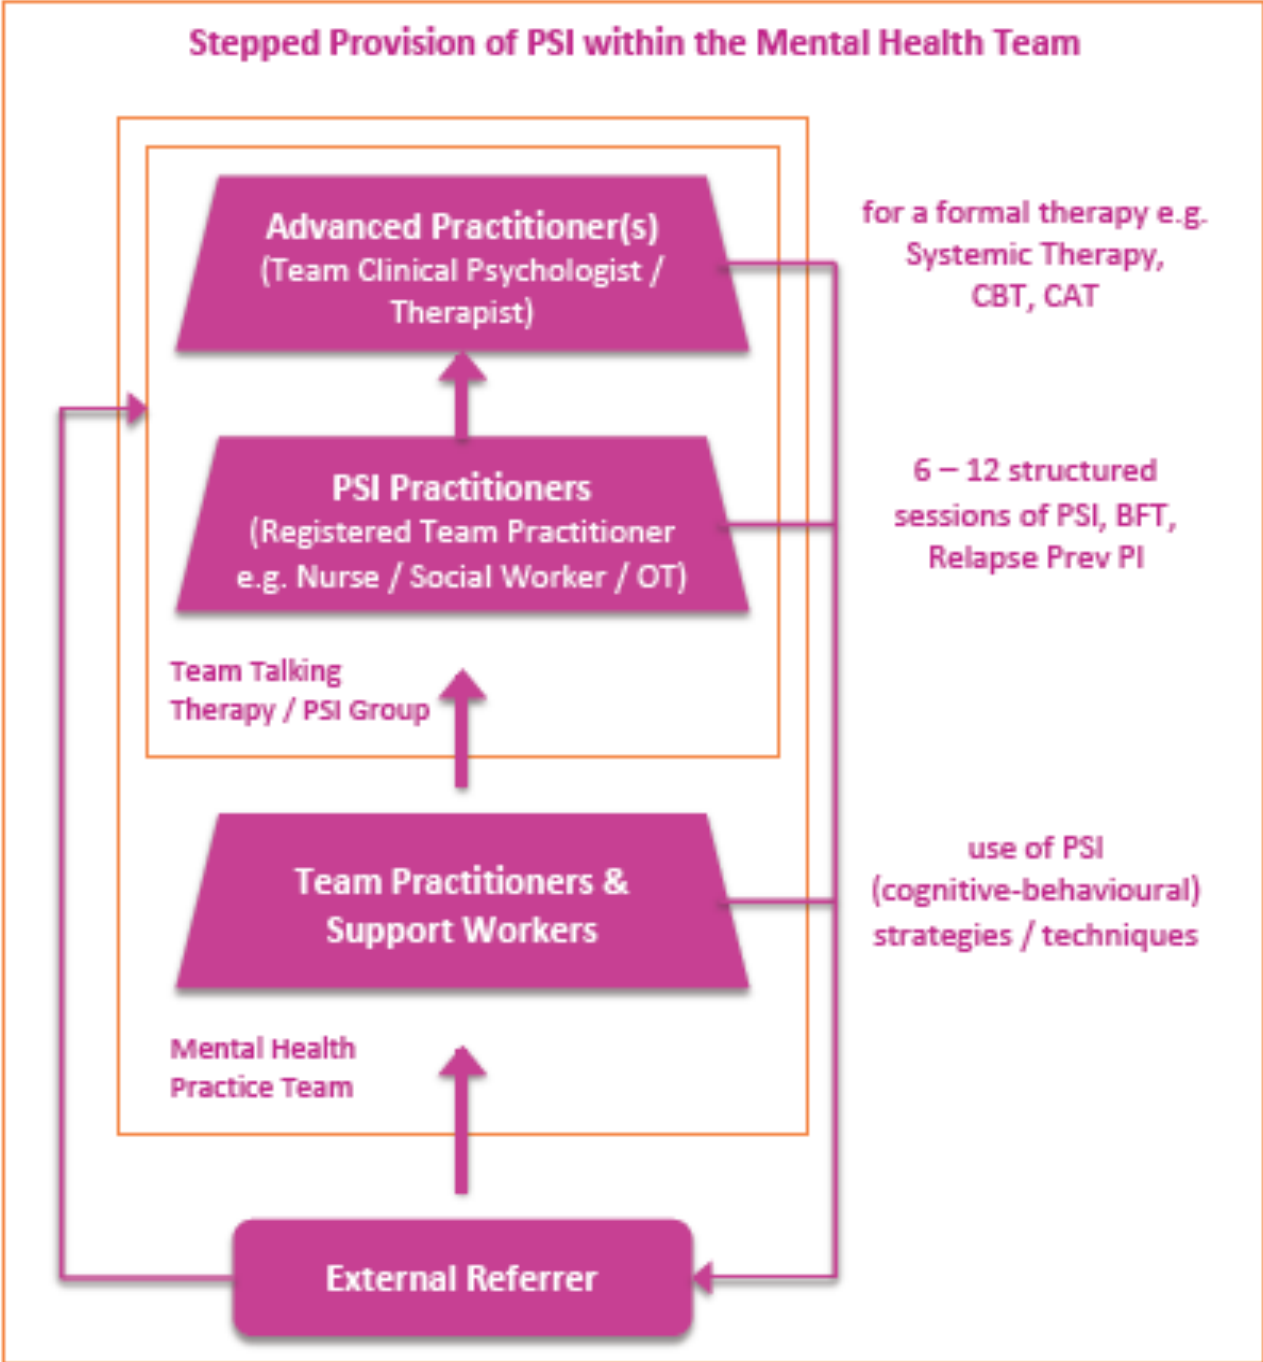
Stepped Provision of PSI within the Mental Health Team

Advanced Practitioner(s) (Team Clinical Psychologist / Therapist)

for a formal therapy e.g. Systemic Therapy, CBT, CAT

PSI Practitioners (Registered Team Practitioner e.g. Nurse / Social Worker / OT)

6 – 12 structured sessions of PSI, BFT, Relapse Prev PI

Team Talking Therapy / PSI Group

Team Practitioners & Support Workers

use of PSI (cognitive-behavioural) strategies / techniques

Mental Health Practice Team

External Referrer